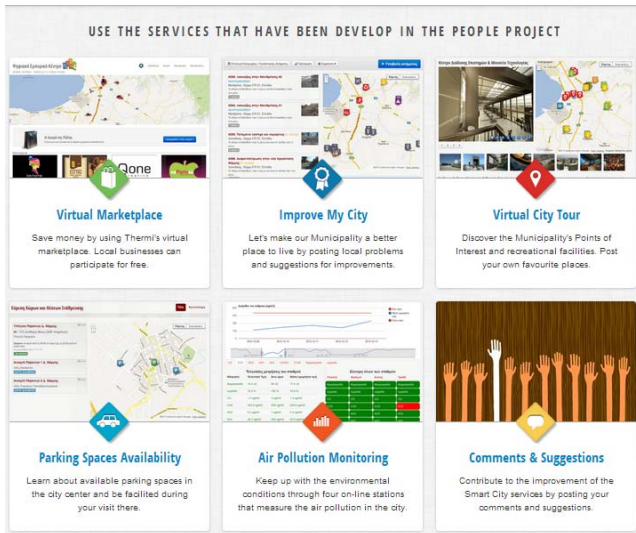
USE THE SERVICES THAT HAVE BEEN DEVELOP IN THE PEOPLE PROJECT

Virtual Marketplace

Save money by using Thermi's virtual marketplace. Local businesses can participate for free.

Improve My City

Let's make our Municipality a better place to live by posting local problems and suggestions for improvements.

Virtual City Tour

Discover the Municipality's Points of Interest and recreational facilities. Post your own favourite places.

Parking Spaces Availability

Learn about available parking spaces in the city center and be facilited during your visit there.

Air Pollution Monitoring

Keep up with the environmental conditions through four on-line stations that measure the air pollution in the city.

Comments & Suggestions

Contribute to the improvement of the Smart City services by posting your comments and suggestions.